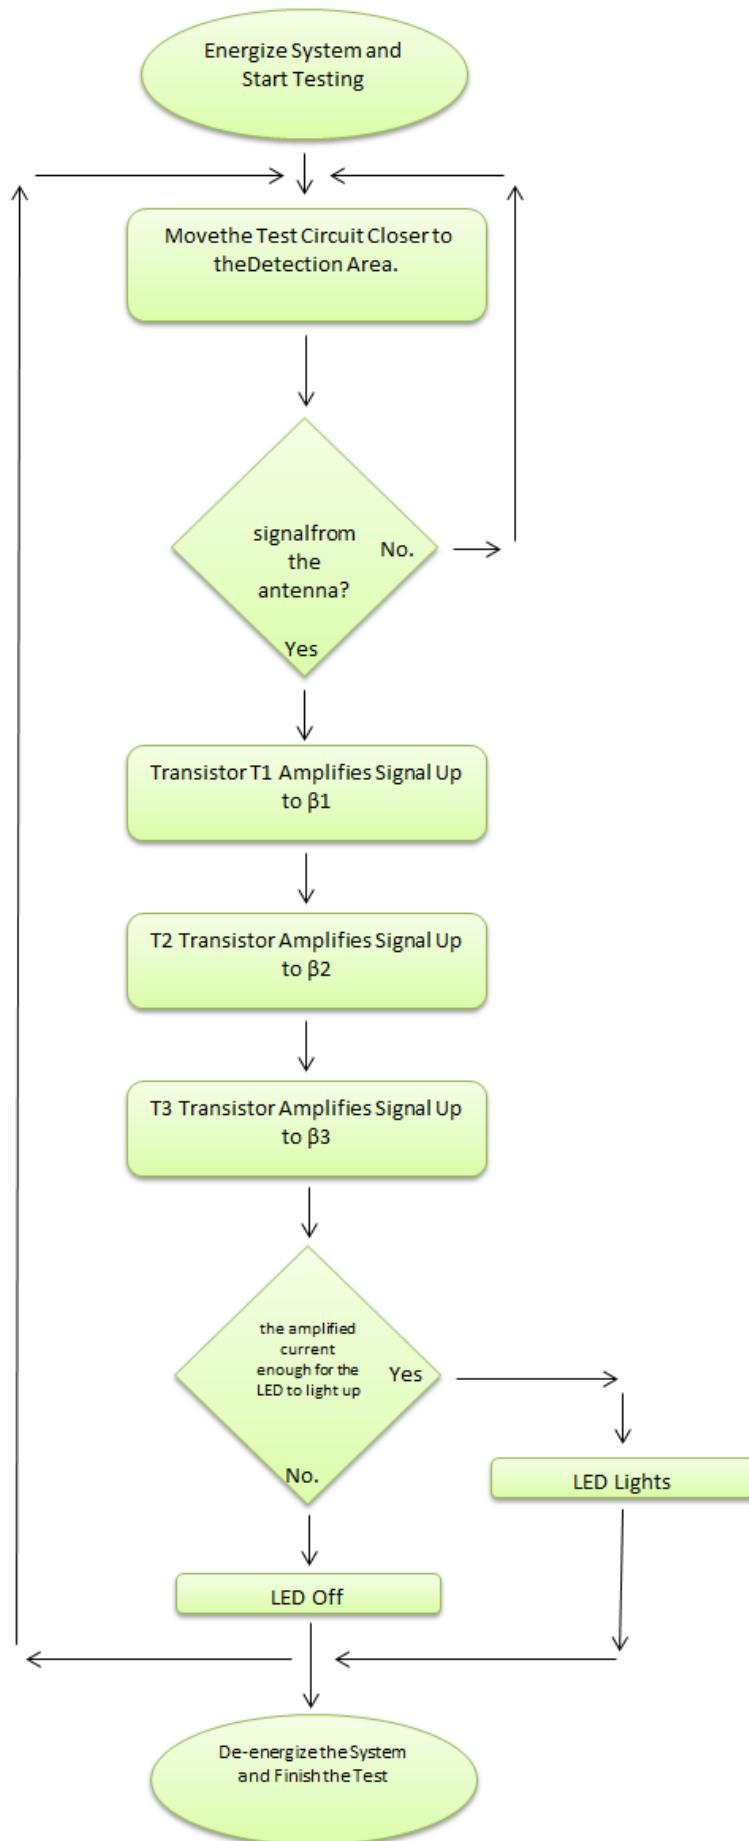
Energize System and Start Testing

Movethe Test Circuit Closer to theDetection Area.

signalfrom the antenna?

No.

Yes

Transistor T1 Amplifies Signal Up to β1

T2 Transistor Amplifies Signal Up to β2

T3 Transistor Amplifies Signal Up to β3

the amplified current enough for the LED to light up

Yes

No.

LED Lights

LED Off

De-energize the System and Finish the Test